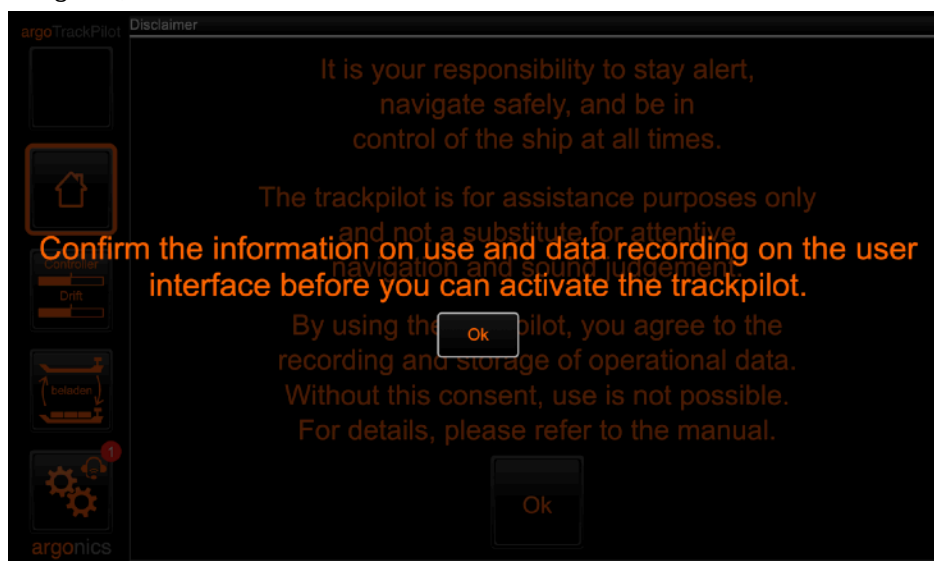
argoTrackPilot

Disclaimer

It is your responsibility to stay alert, navigate safely, and be in control of the ship at all times.

The trackpilot is for assistance purposes only and not a substitute for attentive navigation and sound judgement.

Confirm the information on use and data recording on the user interface before you can activate the trackpilot.

Ok

By using the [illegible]pilot, you agree to the recording and storage of operational data. Without this consent, use is not possible. For details, please refer to the manual.

Ok

Controller

Drift

beladen

1

argonics